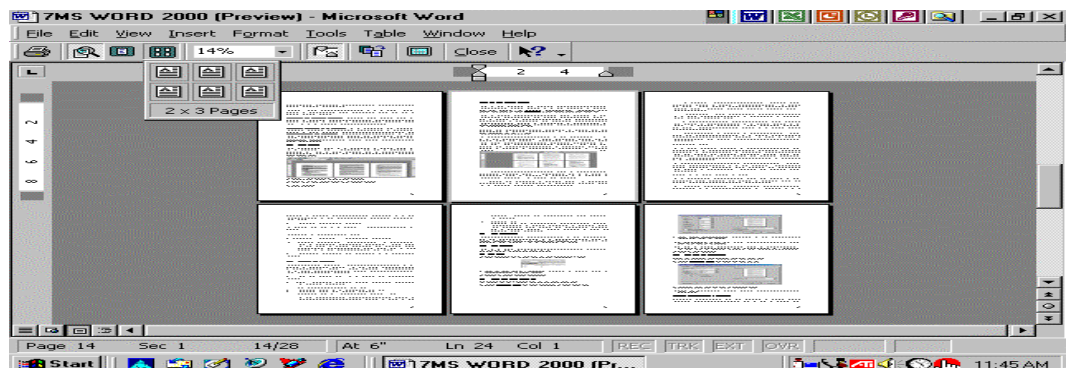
7MS WORD 2000 (Preview) - Microsoft Word

File Edit View Insert Format Tools Table Window Help

14% Close

2 x 3 Pages

2 4

2 4 6 8

Page 14 Sec 1 14/28 At 6" Ln 24 Col 1 REC TRK EXT OVR

Start 7MS WORD 2000 (Pr... 11:45 AM